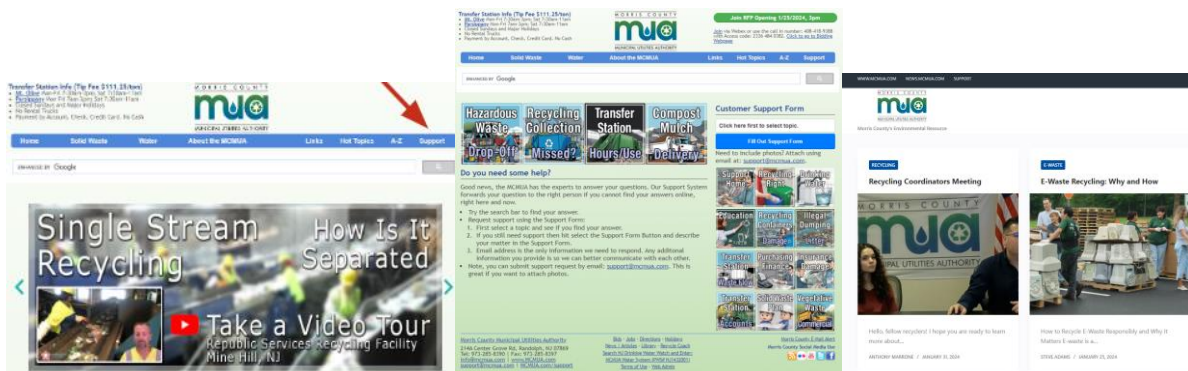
Transfer Station Info (Tip Fee $111.25/ton)
MORRIS COUNTY
MUA
MUNICIPAL UTILITIES AUTHORITY
Home Solid Waste Water About the MCMUA Links Hot Topics A-Z Support
ENHANCED BY Google
Single Stream Recycling
How Is It Separated
Take a Video Tour
Republic Services Recycling Facility
Mine Hill, NJ

Transfer Station Info (Tip Fee $111.25/ton)
MORRIS COUNTY
MUA
MUNICIPAL UTILITIES AUTHORITY
Join RFP Opening 1/25/2024, 2pm
Home Solid Waste Water About the MCMUA Links Hot Topics A-Z Support
ENHANCED BY Google
Hazardous Waste Drop-Off
Recycling Collection Missed?
Transfer Station Hours/Use
Compost Mulch Delivery
Customer Support Form
Click here first to select topic.
Fill Out Support Form
Need to include photos? Attach using email at: support@mcmua.com.
Do you need some help?
Good news, the MCMUA has the experts to answer your questions. Our Support System forwards your question to the right person if you cannot find your answers online, right here and now.
• Try the search bar to find your answer.
• Request support using the Support Form:
1. First select a topic and see if you find your answer.
2. If you still need support then hit select the Support Form Button and describe your matter in the Support Form.
3. Email address is the only information we need to respond. Any additional information you provide is so we can better communicate with each other.
• Note, you can submit support request by email: support@mcmua.com. This is great if you want to attach photos.
Support Home
Recycling Rights
Drinking Water
Education
Recycling Container Damage
Illegal Dumping Litter
Transfer Station
Purchasing Finance
Insurance Damage
Transfer Station Accounts
Solid Waste
Vegetative Waste Commercial
Morris County Municipal Utilities Authority
2146 Center Grove Rd, Randolph, NJ 07869
Tel: 973-285-8390 | Fax: 973-285-8397
info@mcmua.com | www.MCMUA.com
support@mcmua.com | MCMUA.com/support

WWW.MCMUA.COM NEWS.MCMUA.COM SUPPORT
MORRIS COUNTY
MUA
MUNICIPAL UTILITIES AUTHORITY
Morris County's Environmental Resource
RECYCLING
Recycling Coordinators Meeting
Hello, fellow recyclers! I hope you are ready to learn more about...
ANTHONY MARRONE / JANUARY 31, 2024
E-WASTE
E-Waste Recycling: Why and How
How to Recycle E-Waste Responsibly and Why It Matters E-waste is a...
STEVE ADAMS / JANUARY 27, 2024